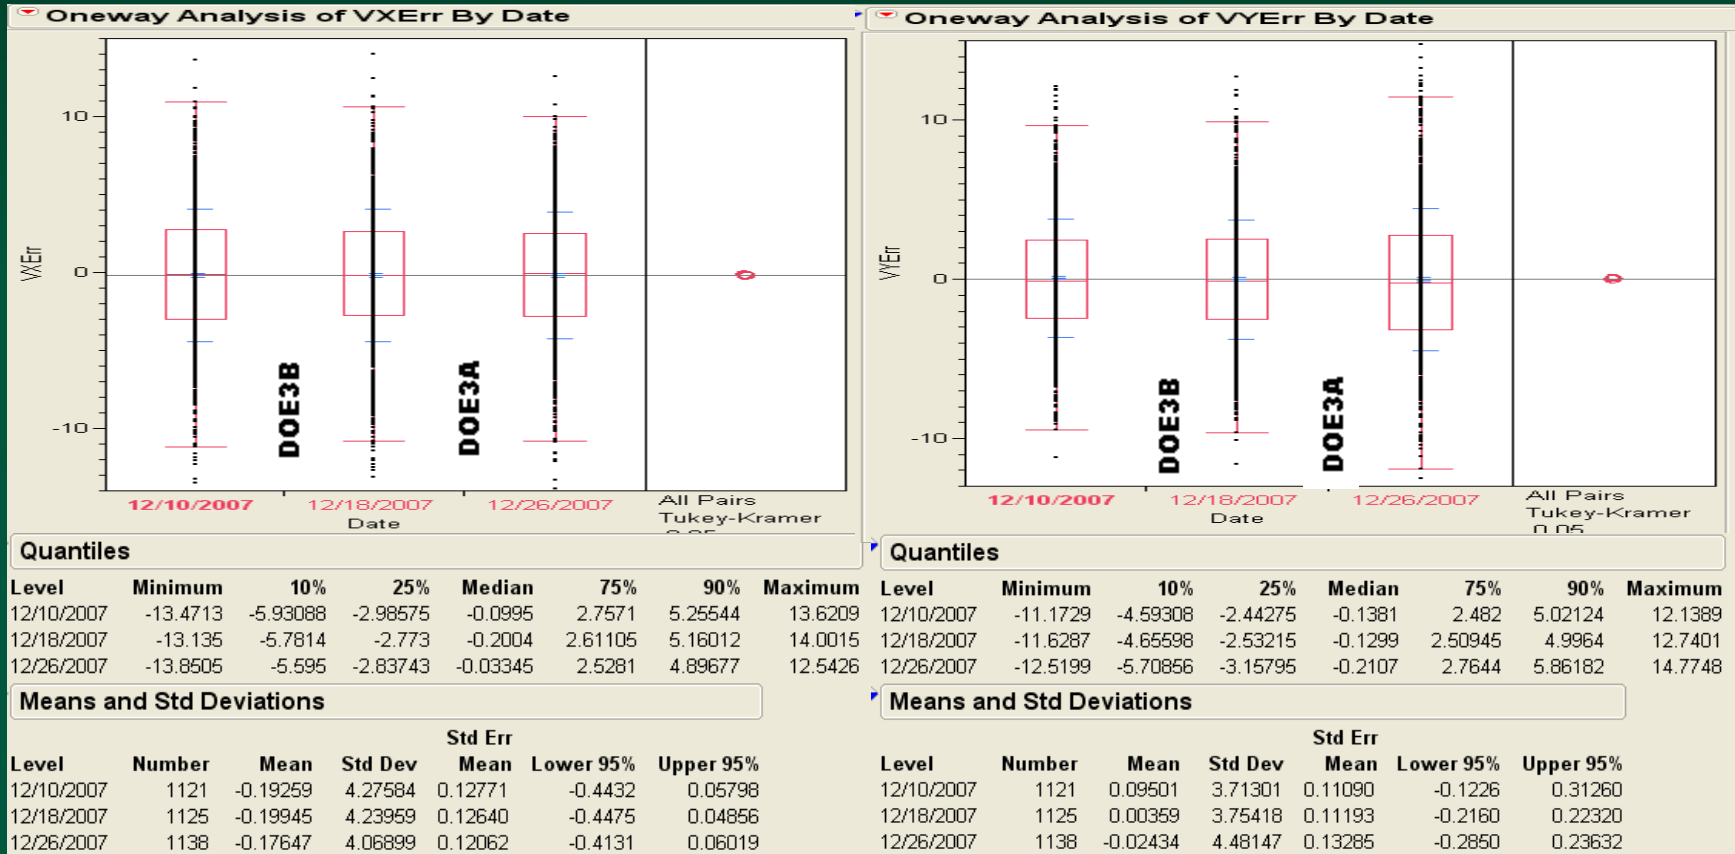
Oneway Analysis of VXErr By Date

10
0
-10
VXErr
DOE3B
DOE3A
12/10/2007
12/18/2007
12/26/2007
Date
All Pairs
Tukey-Kramer
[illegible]

Quantiles

| Level | Minimum | 10% | 25% | Median | 75% | 90% | Maximum |
|---|---|---|---|---|---|---|---|
| 12/10/2007 | -13.4713 | -5.93088 | -2.98575 | -0.0995 | 2.7571 | 5.25544 | 13.6209 |
| 12/18/2007 | -13.135 | -5.7814 | -2.773 | -0.2004 | 2.61105 | 5.16012 | 14.0015 |
| 12/26/2007 | -13.8505 | -5.595 | -2.83743 | -0.03345 | 2.5281 | 4.89677 | 12.5426 |

Means and Std Deviations

| Level | Number | Mean | Std Dev | Std Err Mean | Lower 95% | Upper 95% |
|---|---|---|---|---|---|---|
| 12/10/2007 | 1121 | -0.19259 | 4.27584 | 0.12771 | -0.4432 | 0.05798 |
| 12/18/2007 | 1125 | -0.19945 | 4.23959 | 0.12640 | -0.4475 | 0.04856 |
| 12/26/2007 | 1138 | -0.17647 | 4.06899 | 0.12062 | -0.4131 | 0.06019 |

Oneway Analysis of VYErr By Date

10
0
-10
VYErr
DOE3B
DOE3A
12/10/2007
12/18/2007
12/26/2007
Date
All Pairs
Tukey-Kramer
0.05

Quantiles

| Level | Minimum | 10% | 25% | Median | 75% | 90% | Maximum |
|---|---|---|---|---|---|---|---|
| 12/10/2007 | -11.1729 | -4.59308 | -2.44275 | -0.1381 | 2.482 | 5.02124 | 12.1389 |
| 12/18/2007 | -11.6287 | -4.65598 | -2.53215 | -0.1299 | 2.50945 | 4.9964 | 12.7401 |
| 12/26/2007 | -12.5199 | -5.70856 | -3.15795 | -0.2107 | 2.7644 | 5.86182 | 14.7748 |

Means and Std Deviations

| Level | Number | Mean | Std Dev | Std Err Mean | Lower 95% | Upper 95% |
|---|---|---|---|---|---|---|
| 12/10/2007 | 1121 | 0.09501 | 3.71301 | 0.11090 | -0.1226 | 0.31260 |
| 12/18/2007 | 1125 | 0.00359 | 3.75418 | 0.11193 | -0.2160 | 0.22320 |
| 12/26/2007 | 1138 | -0.02434 | 4.48147 | 0.13285 | -0.2850 | 0.23632 |